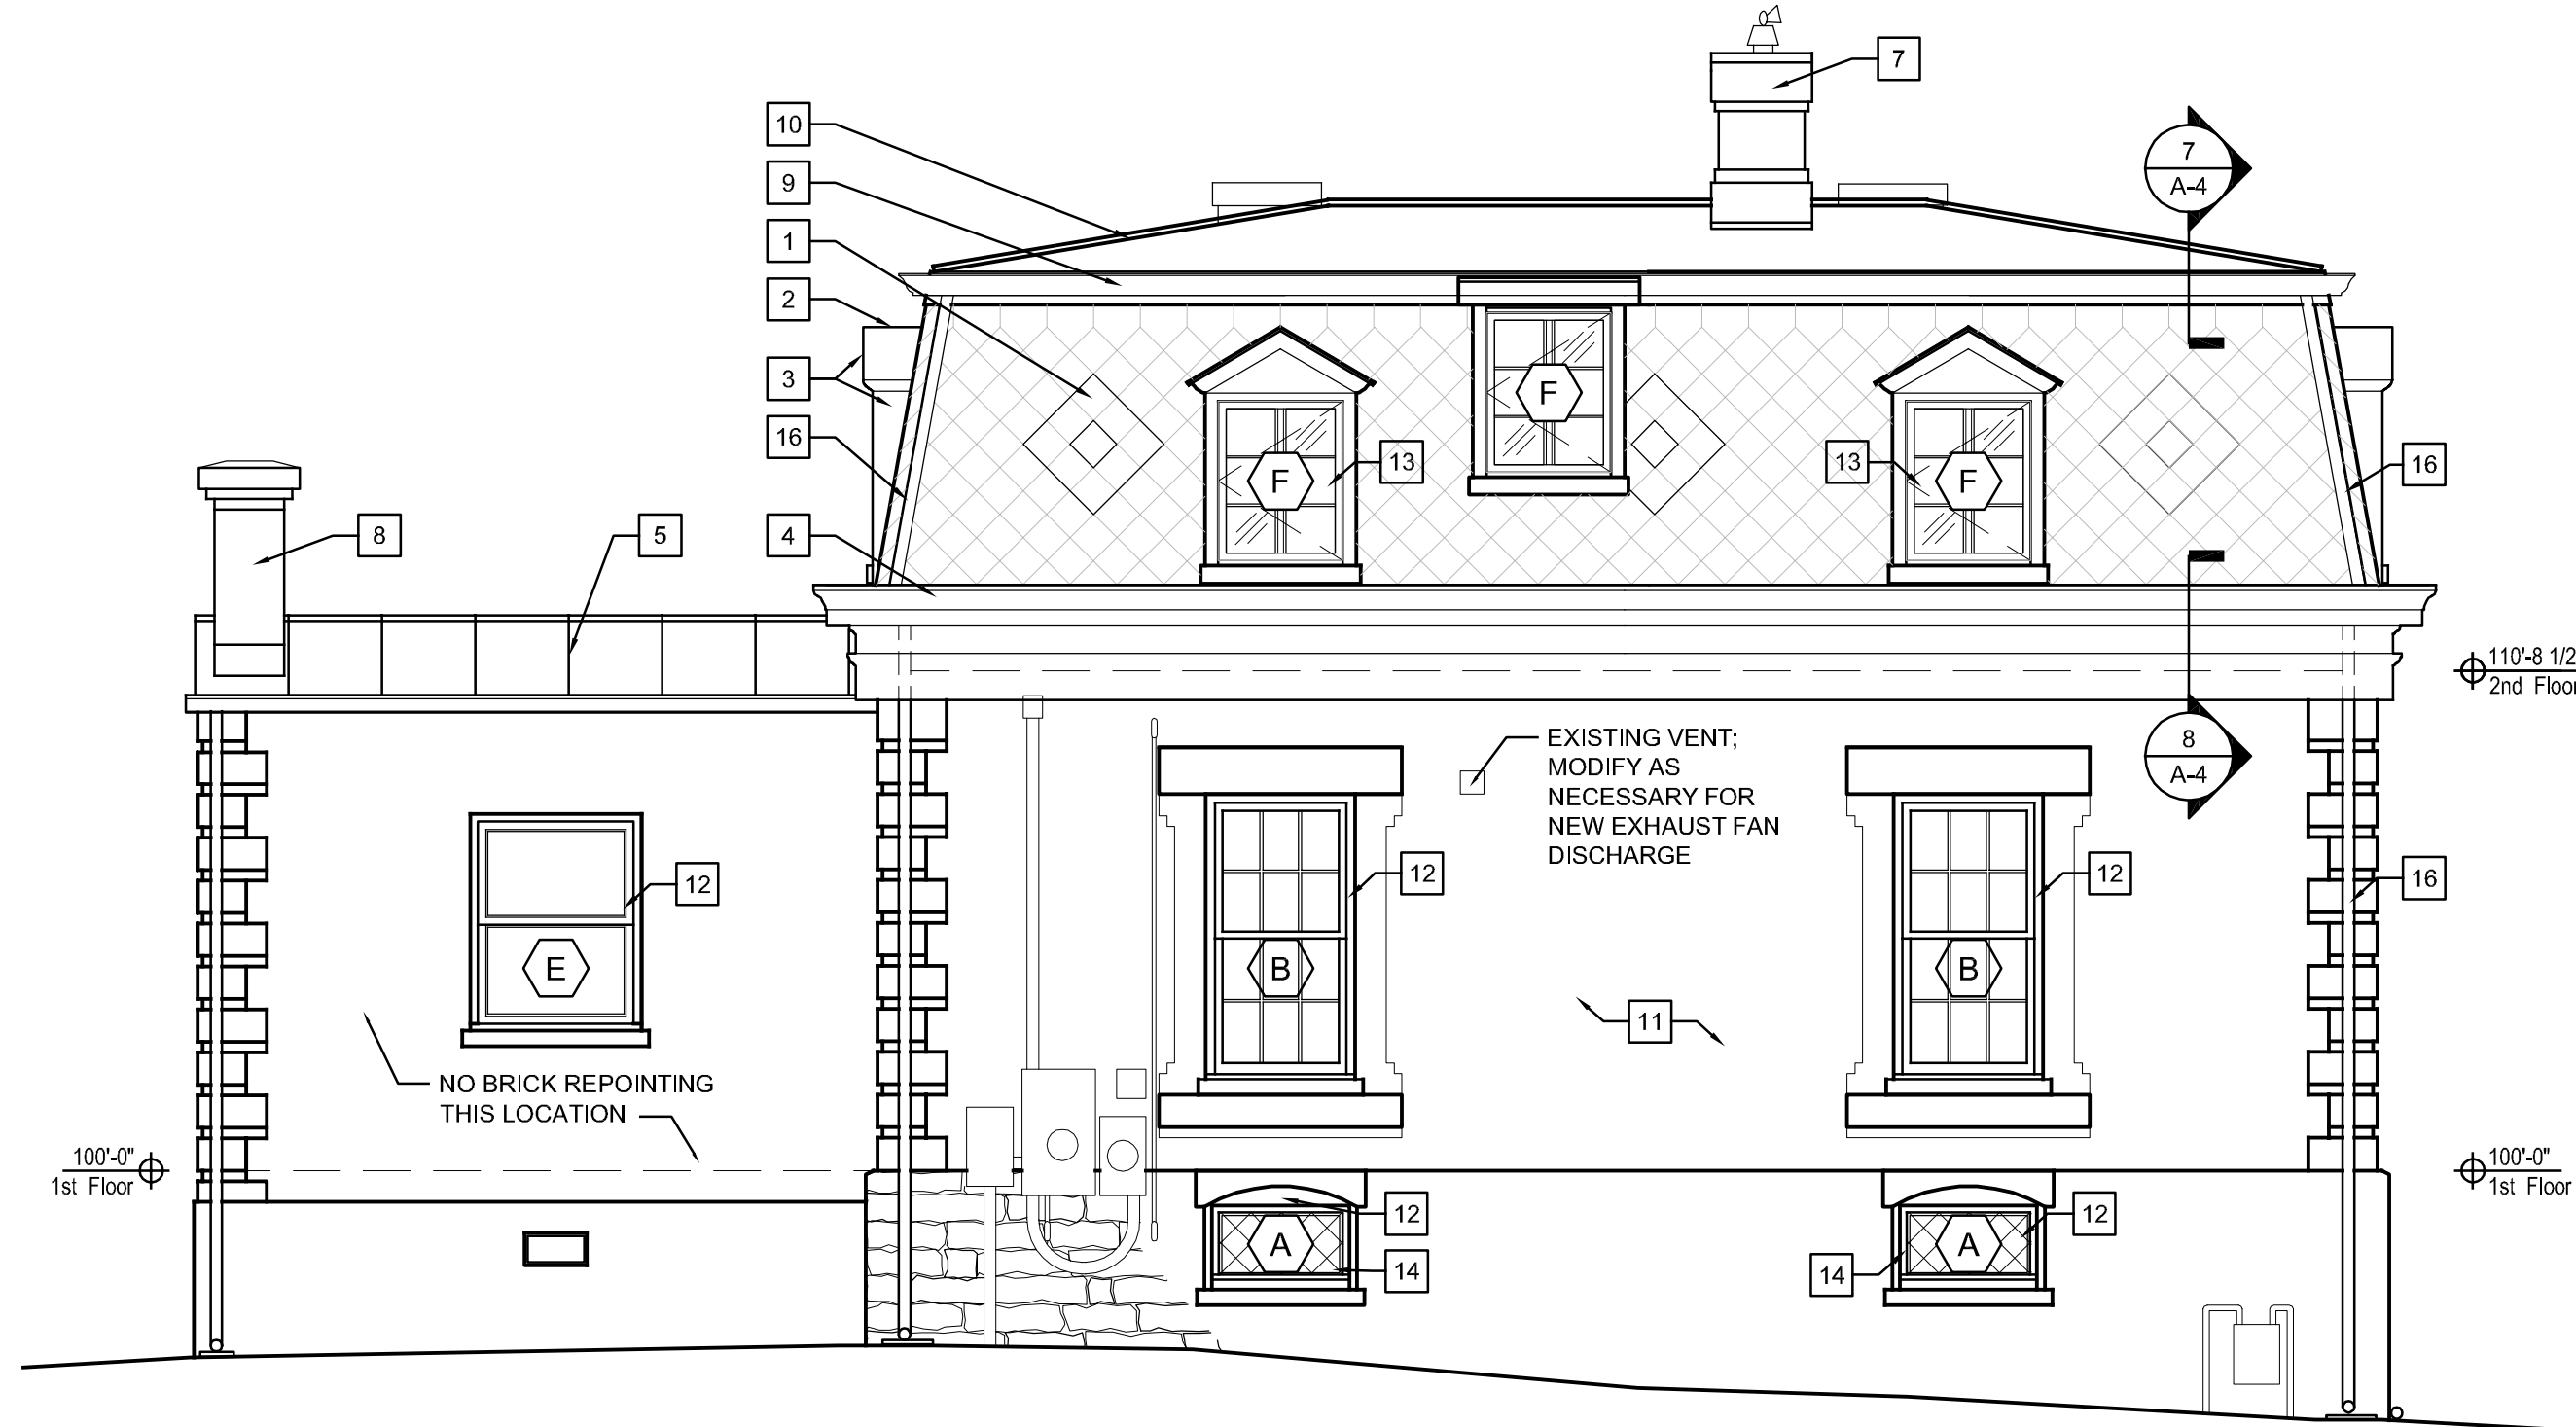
7

10

9

1

2

3

16

8

5

4

7
A-4

F

F

F

13

13

16

110'-8 1/2
2nd Floor

EXISTING VENT; MODIFY AS NECESSARY FOR NEW EXHAUST FAN DISCHARGE

8
A-4

12

E

12

B

12

B

16

11

NO BRICK REPOINTING THIS LOCATION

100'-0"
1st Floor

100'-0"
1st Floor

12

A

14

14

A

12